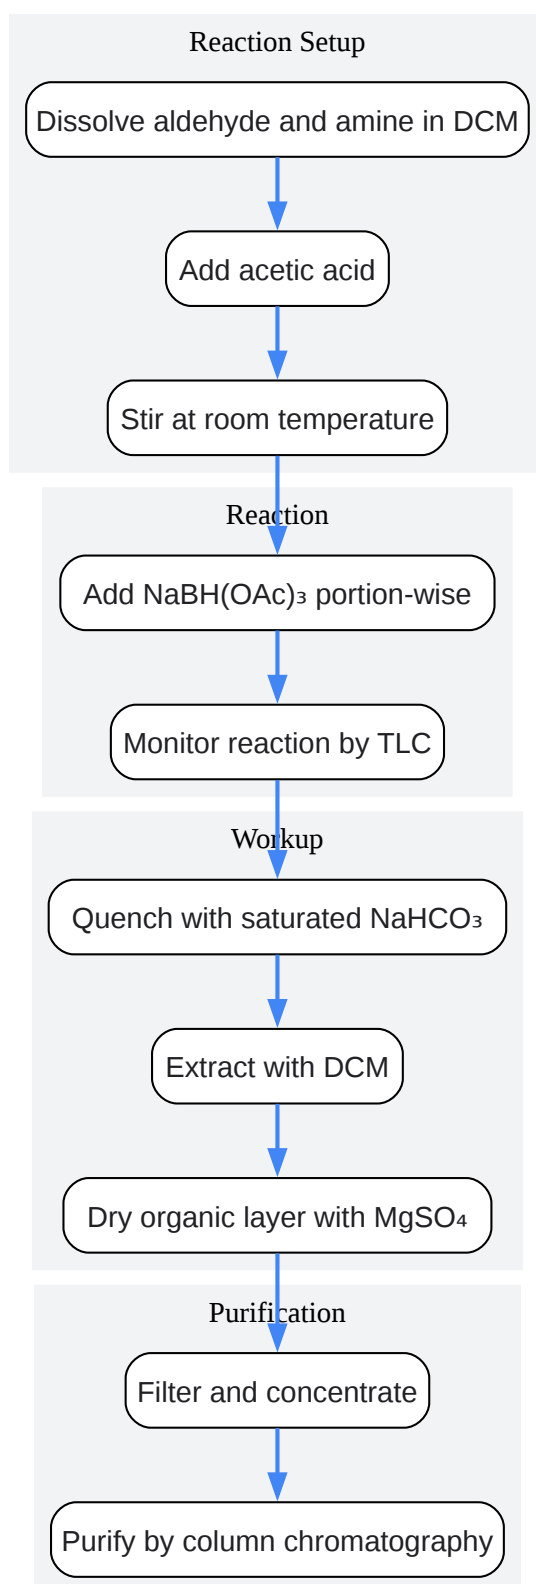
Reaction Setup

Dissolve aldehyde and amine in DCM

Add acetic acid

Stir at room temperature

Reaction

Add $NaBH(OAc)_3$ portion-wise

Monitor reaction by TLC

Workup

Quench with saturated $NaHCO_3$

Extract with DCM

Dry organic layer with $MgSO_4$

Purification

Filter and concentrate

Purify by column chromatography